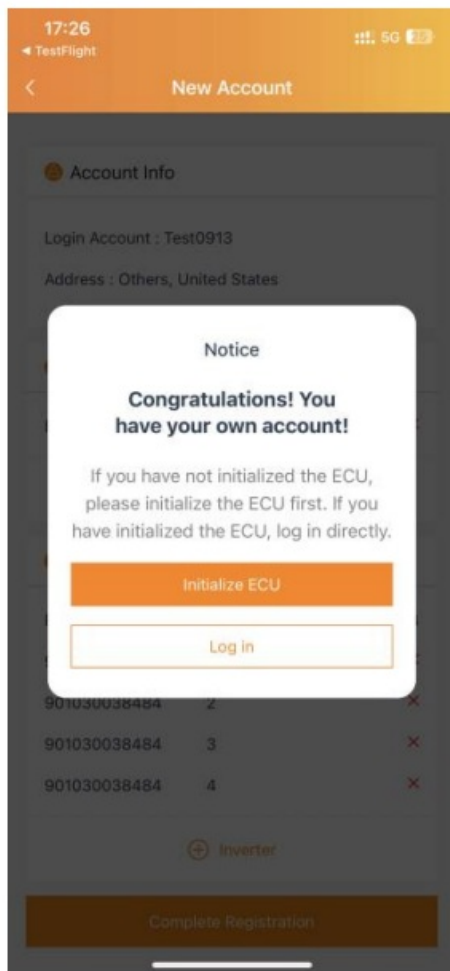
17:26
◀ TestFlight
5G

<
New Account

Account Info

Login Account : Test0913

Address : Others, United States

Notice

Congratulations! You have your own account!

If you have not initialized the ECU, please initialize the ECU first. If you have initialized the ECU, log in directly.

Initialize ECU

Log in

901030038484 2 ×

901030038484 3 ×

901030038484 4 ×

Inverter

Complete Registration